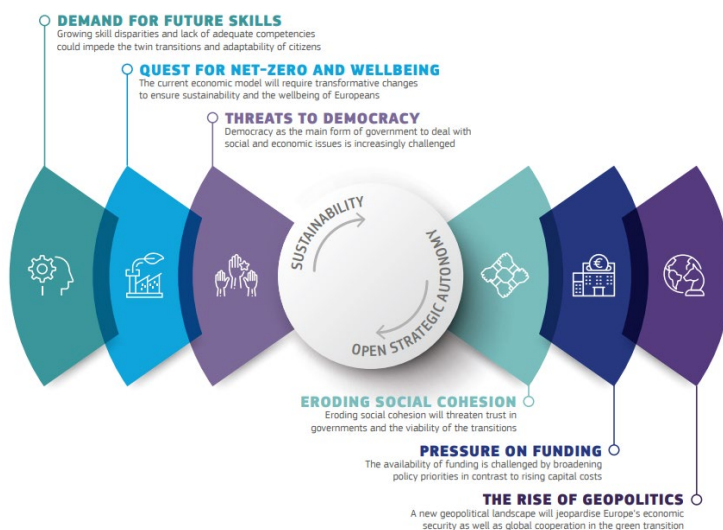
DEMAND FOR FUTURE SKILLS
Growing skill disparities and lack of adequate competencies could impede the twin transitions and adaptability of citizens

QUEST FOR NET-ZERO AND WELLBEING
The current economic model will require transformative changes to ensure sustainability and the wellbeing of Europeans

THREATS TO DEMOCRACY
Democracy as the main form of government to deal with social and economic issues is increasingly challenged

SUSTAINABILITY

OPEN STRATEGIC AUTONOMY

ERODING SOCIAL COHESION
Eroding social cohesion will threaten trust in governments and the viability of the transitions

PRESSURE ON FUNDING
The availability of funding is challenged by broadening policy priorities in contrast to rising capital costs

THE RISE OF GEOPOLITICS
A new geopolitical landscape will jeopardise Europe's economic security as well as global cooperation in the green transition